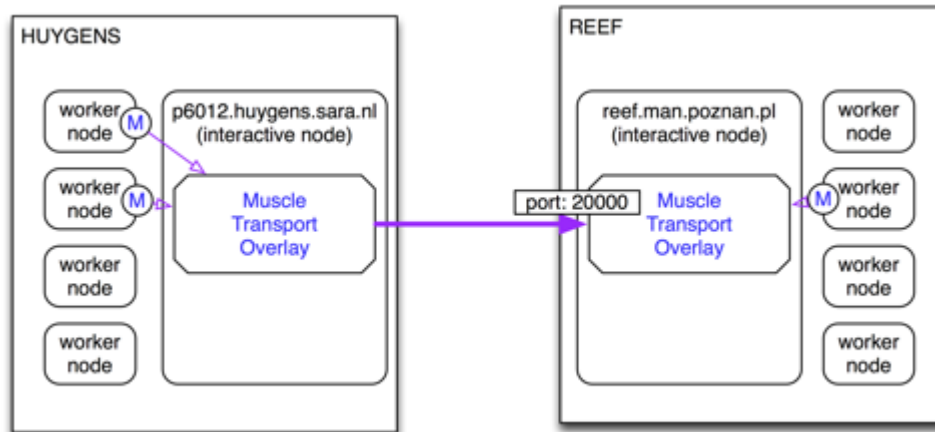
HUYGENS

worker node M

worker node M

worker node

worker node

p6012.huygens.sara.nl (interactive node)

Muscle Transport Overlay

port: 20000

REEF

reef.man.poznan.pl (interactive node)

Muscle Transport Overlay

worker node

M worker node

worker node

worker node